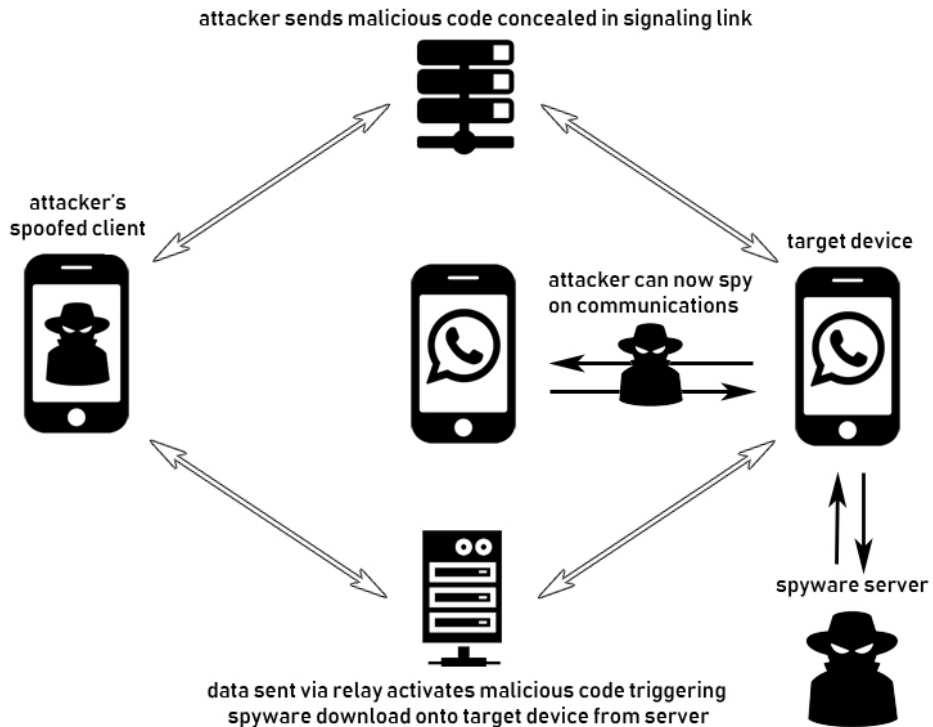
attacker sends malicious code concealed in signaling link

attacker's spoofed client

target device

attacker can now spy on communications

spyware server

data sent via relay activates malicious code triggering spyware download onto target device from server